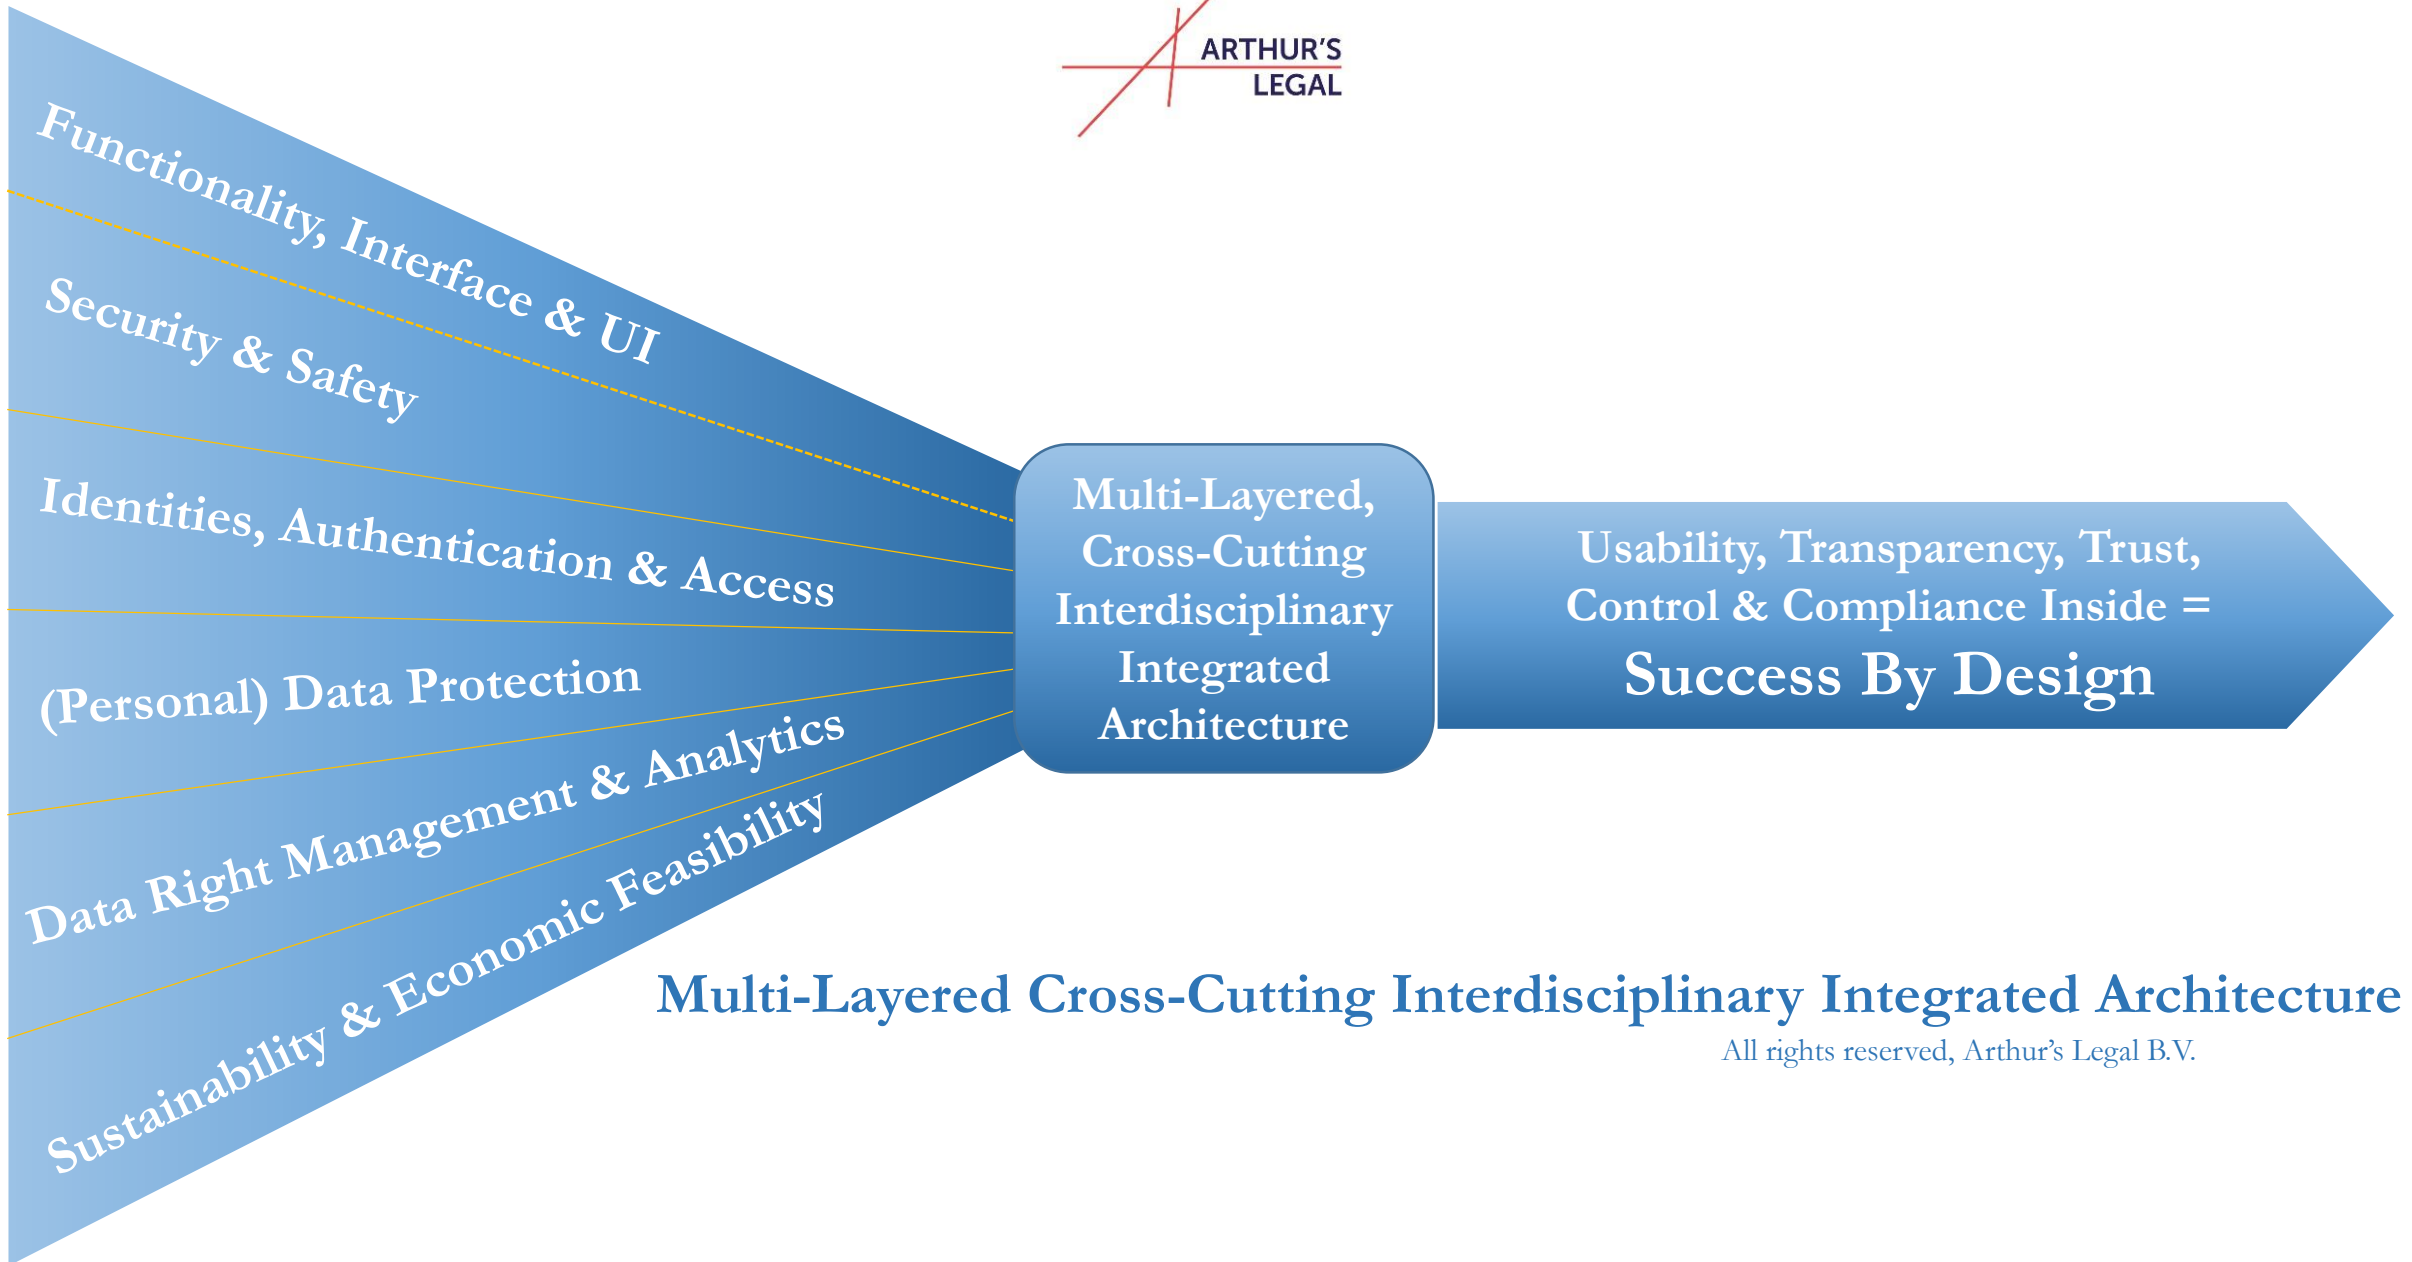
ARTHUR'S
LEGAL

Functionality, Interface & UI

Security & Safety

Identities, Authentication & Access

(Personal) Data Protection

Data Right Management & Analytics

Sustainability & Economic Feasibility

Multi-Layered, Cross-Cutting Interdisciplinary Integrated Architecture

Usability, Transparency, Trust, Control & Compliance Inside =
Success By Design

Multi-Layered Cross-Cutting Interdisciplinary Integrated Architecture
All rights reserved, Arthur's Legal B.V.